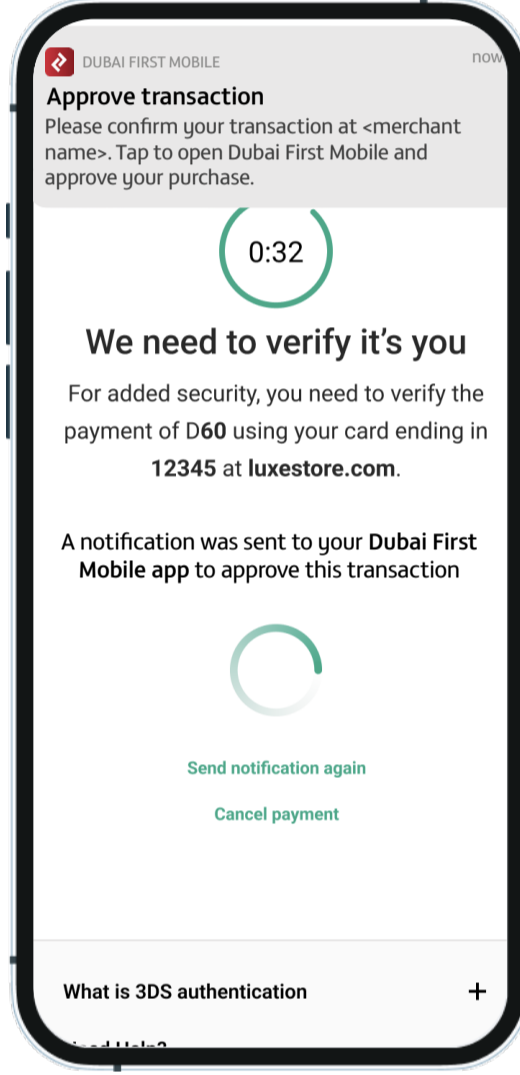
DUBAI FIRST MOBILE now

Approve transaction

Please confirm your transaction at <merchant name>. Tap to open Dubai First Mobile and approve your purchase.

0:32

We need to verify it's you

For added security, you need to verify the payment of D60 using your card ending in 12345 at luxestore.com.

A notification was sent to your Dubai First Mobile app to approve this transaction

Send notification again

Cancel payment

What is 3DS authentication +

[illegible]